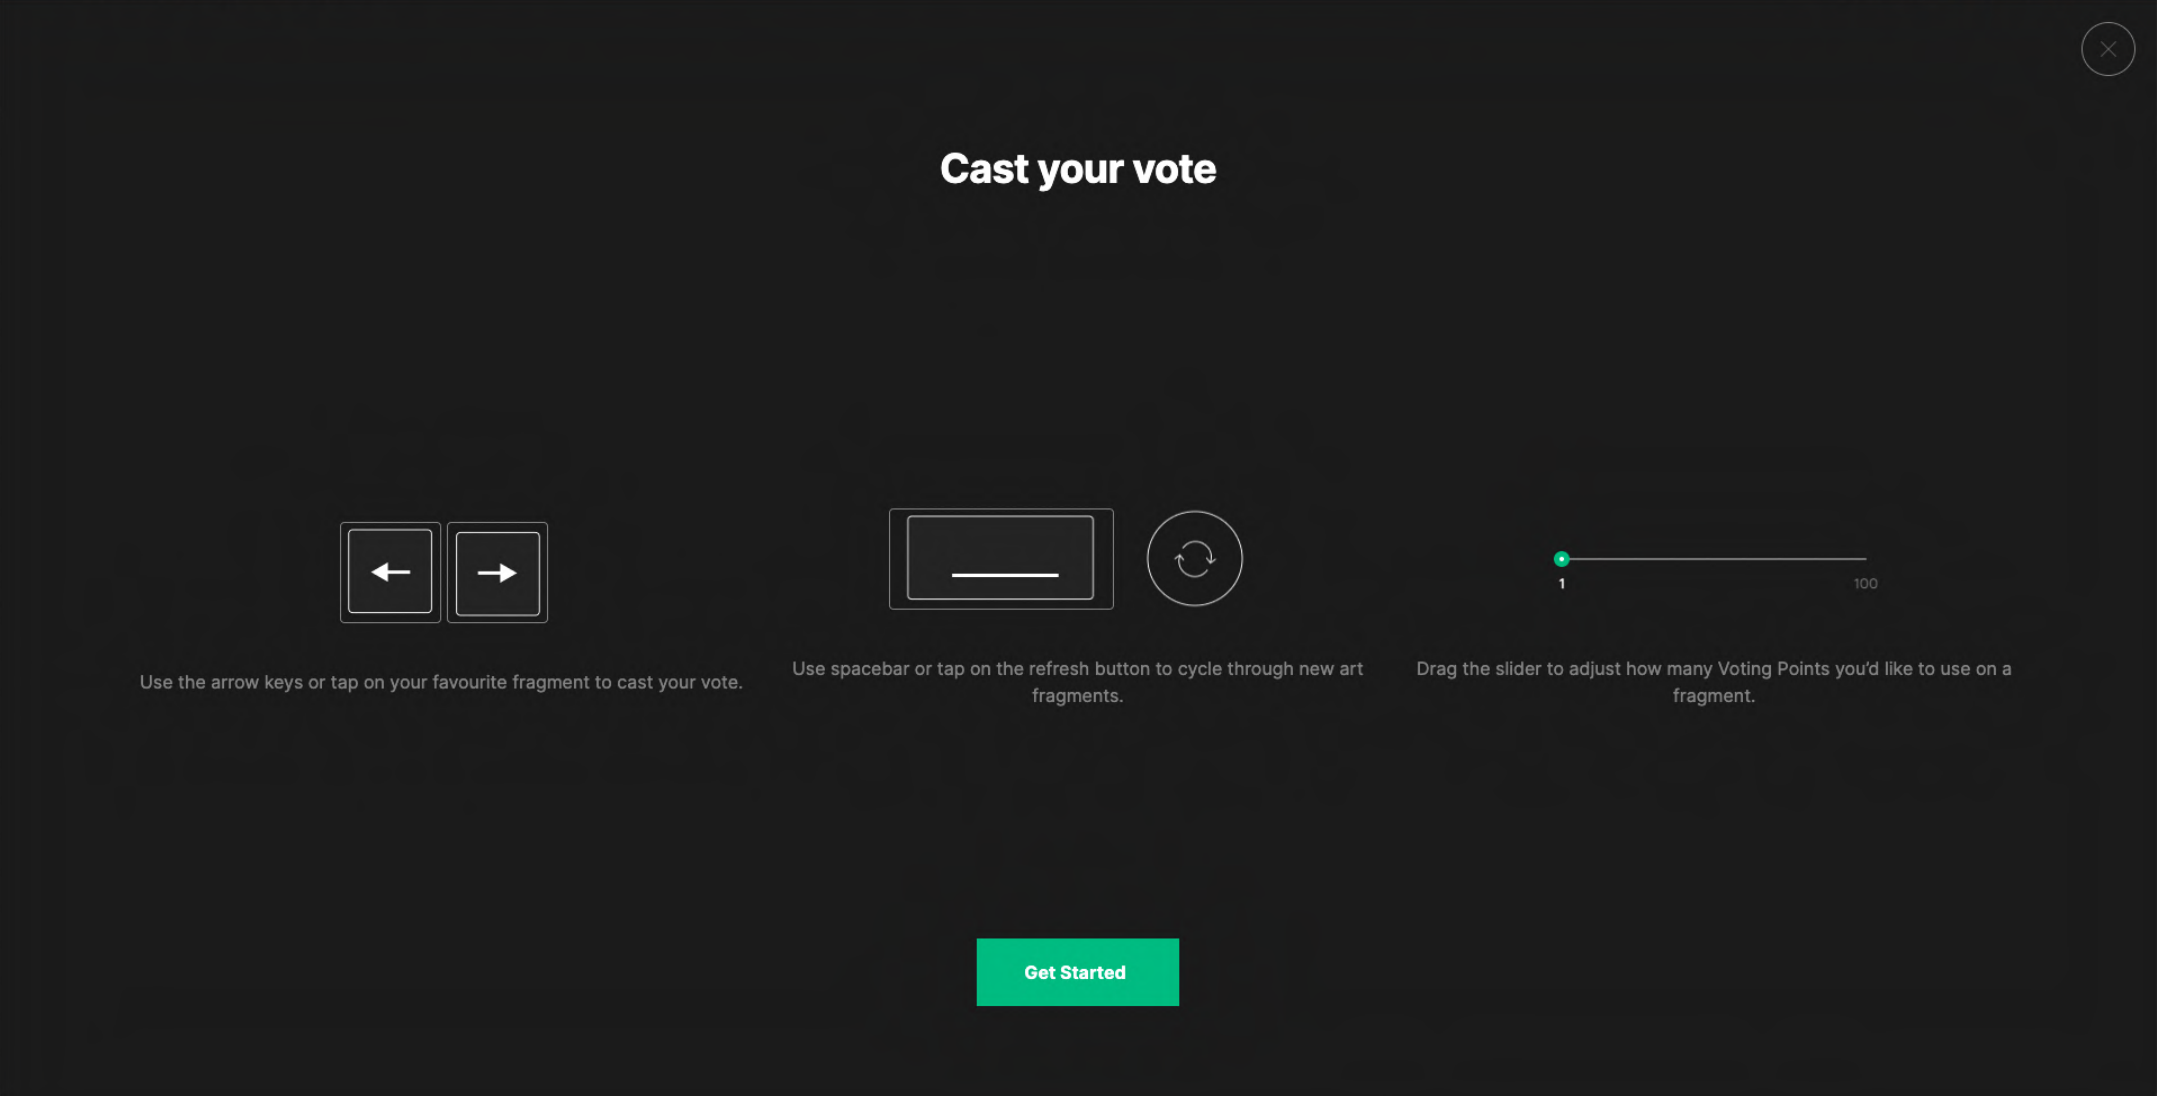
Cast your vote

Use the arrow keys or tap on your favourite fragment to cast your vote.

Use spacebar or tap on the refresh button to cycle through new art fragments.

1

100

Drag the slider to adjust how many Voting Points you'd like to use on a fragment.

Get Started